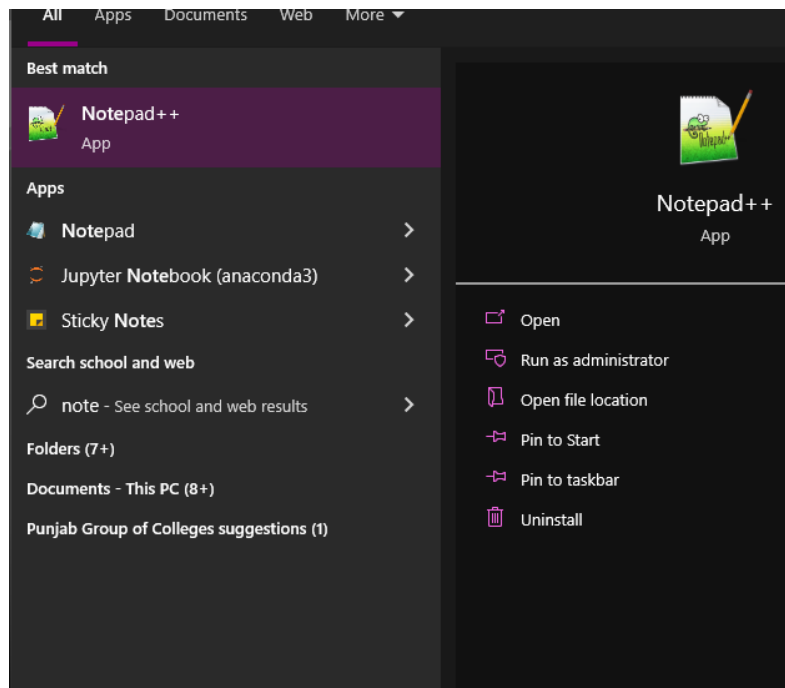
All Apps Documents Web More

Best match

Notepad++
App

Apps

Notepad

Jupyter Notebook (anaconda3)

Sticky Notes

Search school and web

note - See school and web results

Folders (7+)

Documents - This PC (8+)

Punjab Group of Colleges suggestions (1)

Notepad++
App

Open

Run as administrator

Open file location

Pin to Start

Pin to taskbar

Uninstall